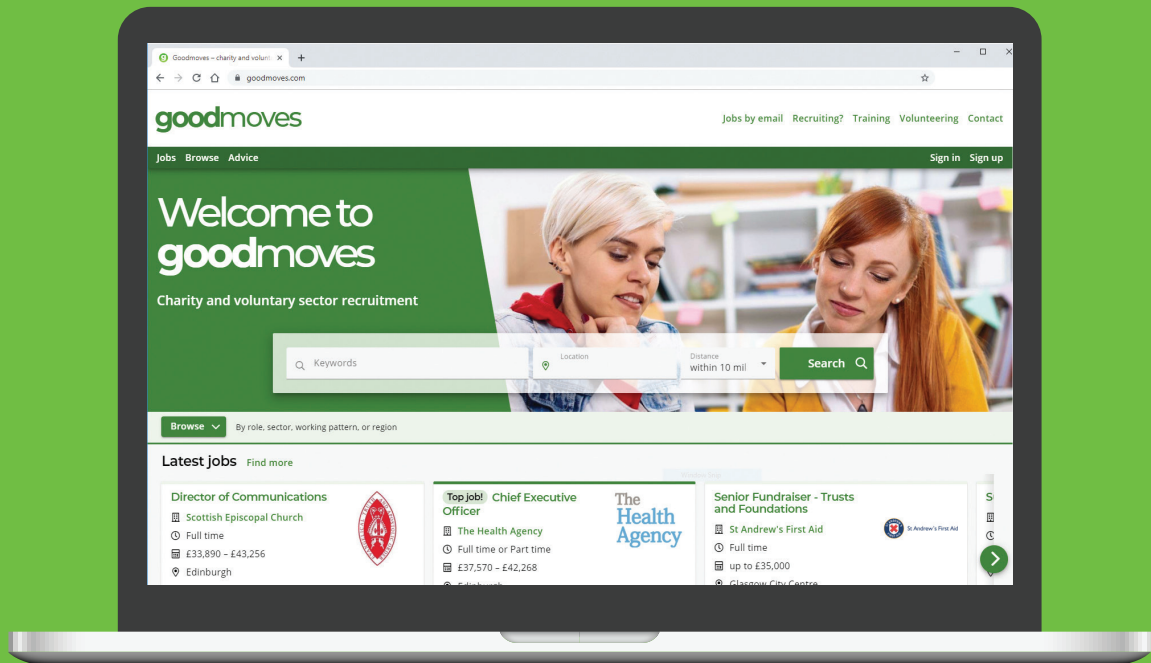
Goodmoves – charity and volunt ×
goodmoves.com

goodmoves

Jobs by email  Recruiting?  Training  Volunteering  Contact

Jobs  Browse  Advice

Sign in  Sign up

Welcome to goodmoves

Charity and voluntary sector recruitment

Keywords

Location

Distance within 10 mil

Search

Browse

By role, sector, working pattern, or region

Latest jobs  Find more

Director of Communications
Scottish Episcopal Church
Full time
£33,890 – £43,256
Edinburgh

Top job! Chief Executive Officer
The Health Agency
Full time or Part time
£37,570 – £42,268
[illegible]

The Health Agency

Senior Fundraiser - Trusts and Foundations
St Andrew's First Aid
Full time
up to £35,000
Glasgow City Centre

St Andrew's First Aid

S